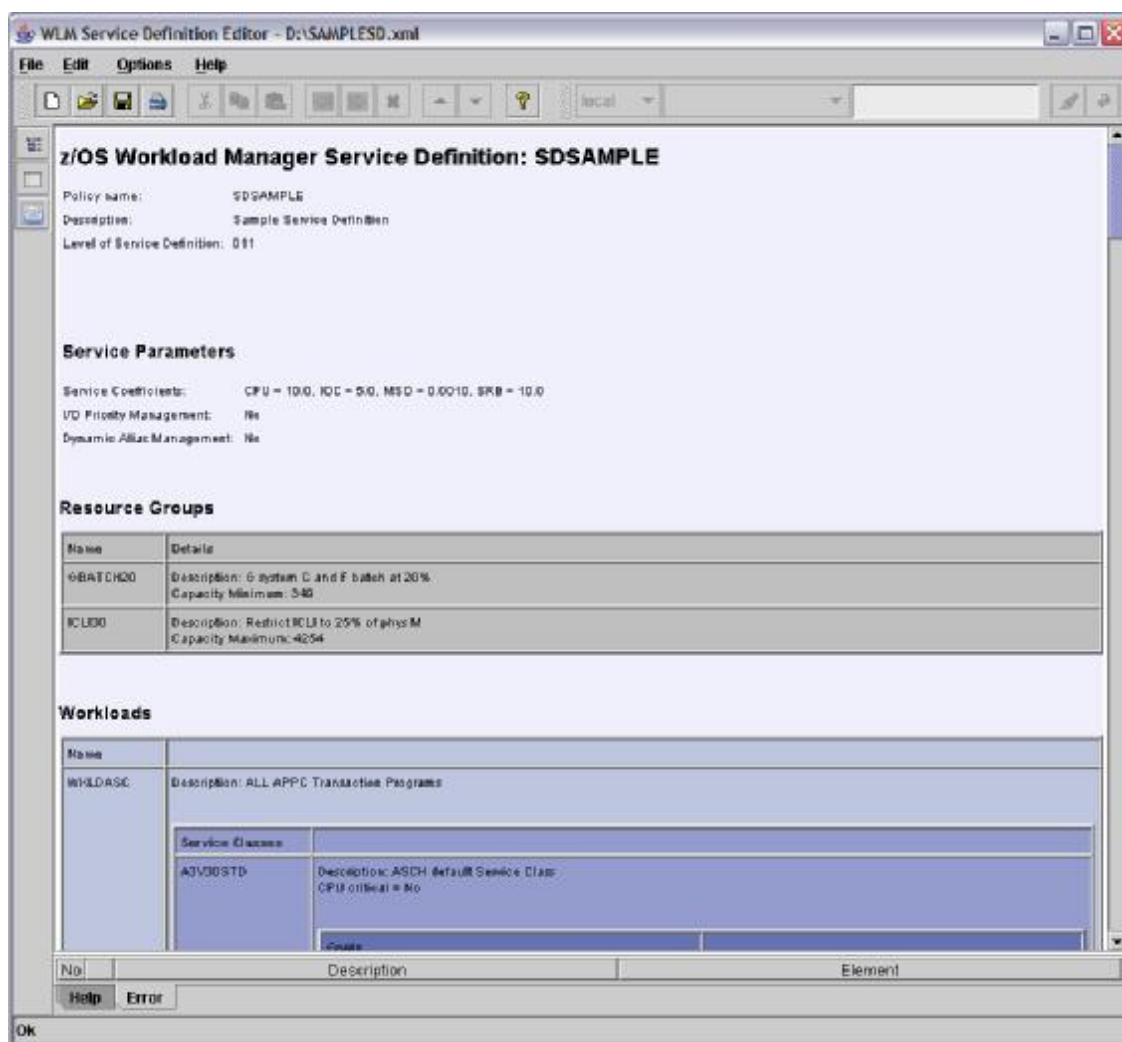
WLM Service Definition Editor - D:\SAMPLESD.xml

File Edit Options Help

local

z/OS Workload Manager Service Definition: SDSAMPLE

Policy name: SDSAMPLE
Description: Sample Service Definition
Level of Service Definition: 011

Service Parameters

Service Coefficients: CPU = 10.0, IOC = 5.0, MSO = 0.0010, SRB = 10.0
I/O Priority Management: No
Dynamic Alias Management: No

Resource Groups

| Name | Details |
|---|---|
| @BATCH20 | Description: G system C and F batch at 20% Capacity Minimum: 540 |
| ICLI30 | Description: Restrict ICLI to 25% of phys M Capacity Maximum: 4254 |

Workloads

| Name | |
|---|---|
| WKLDASC | Description: ALL APPC Transaction Programs |

| Service Classes | |
|---|---|
| ASV30STD | Description: ASCH default Service Class CPU critical = No |

Goals

| No | Description | Element |
|---|---|---|

Help Error

Ok